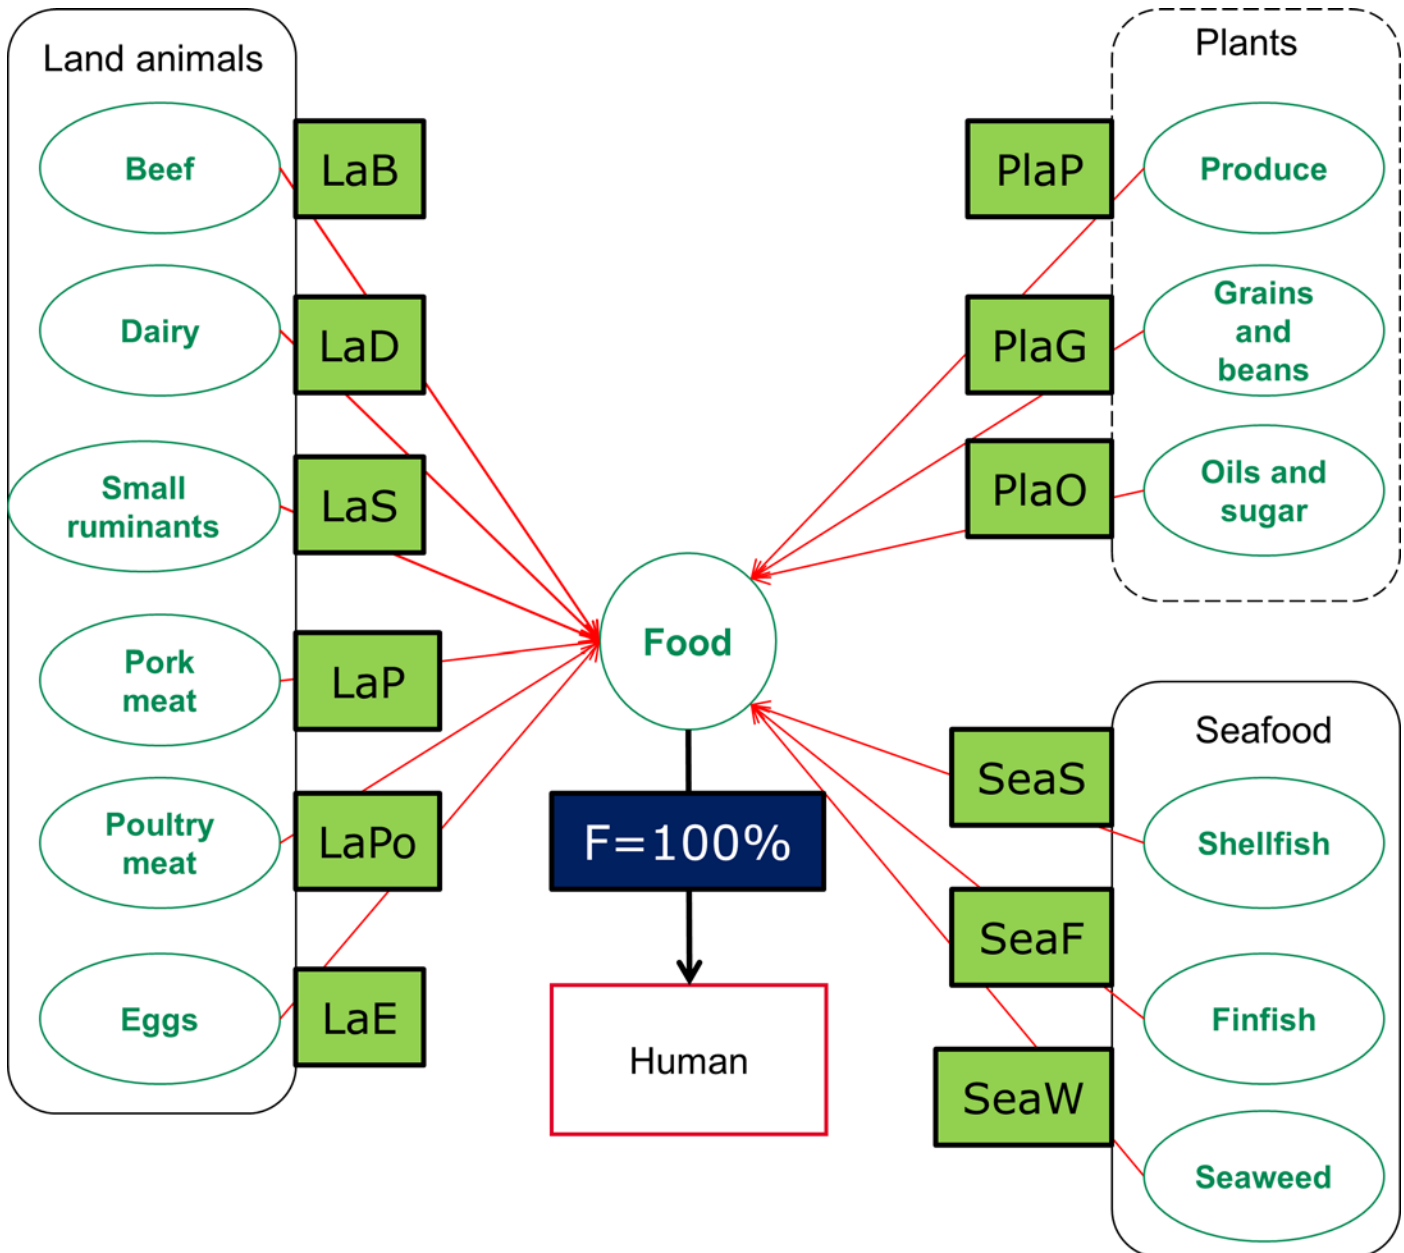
Land animals

Beef
LaB

Dairy
LaD

Small ruminants
LaS

Pork meat
LaP

Poultry meat
LaPo

Eggs
LaE

Plants

PlaP
Produce

PlaG
Grains and beans

PlaO
Oils and sugar

Food

F=100%

Human

Seafood

SeaS
Shellfish

SeaF
Finfish

SeaW
Seaweed